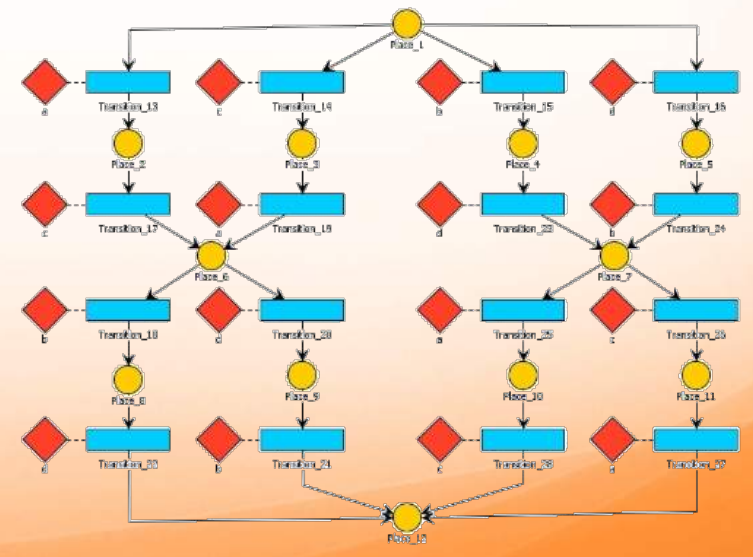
Place_1

a
Transition_13
c
Transition_14
b
Transition_15
d
Transition_16

Place_2
Place_3
Place_4
Place_5

c
Transition_17
a
Transition_19
d
Transition_22
b
Transition_24

Place_6
Place_7

b
Transition_18
d
Transition_20
a
Transition_25
c
Transition_26

Place_8
Place_9
Place_10
Place_11

d
Transition_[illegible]
b
Transition_21
c
Transition_2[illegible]
a
Transition_27

Place_1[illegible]